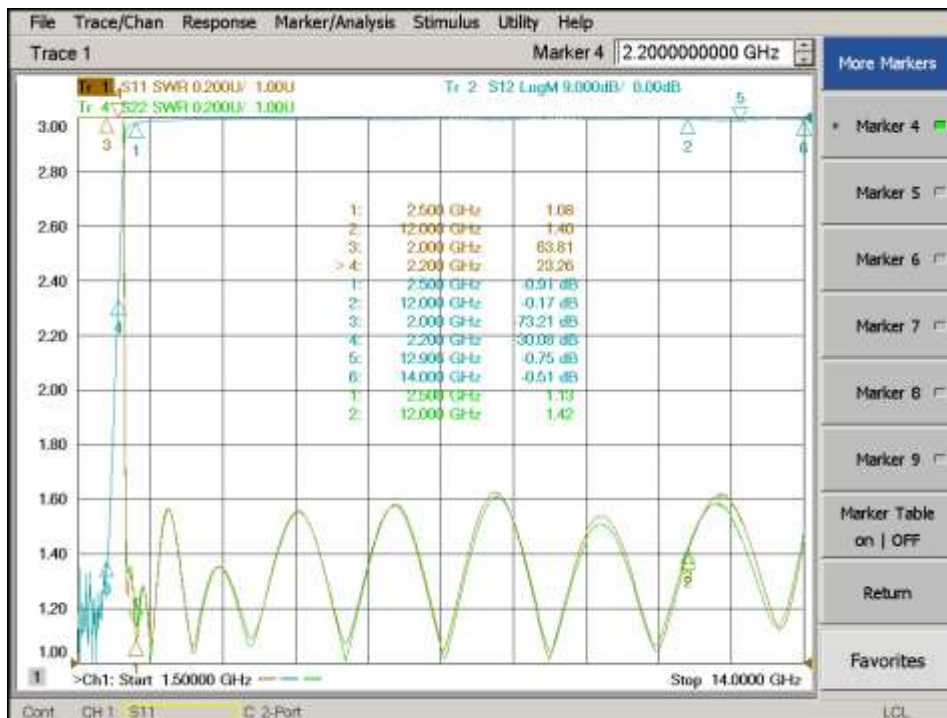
File Trace/Chan Response Marker/Analysis Stimulus Utility Help

Trace 1

Marker 4 2.2000000000 GHz

More Markers

Marker 4

Marker 5

Marker 6

Marker 7

Marker 8

Marker 9

Marker Table on | OFF

Return

Favorites

Tr 1 S11 SWR 0.200U/ 1.00U
Tr 4 S22 SWR 0.200U/ 1.00U

Tr 2 S12 LogM 9.000dB/ 0.00dB

3.00
2.80
2.60
2.40
2.20
2.00
1.80
1.60
1.40
1.20
1.00

| | | |
|---|---|---|
| 1: | 2.500 GHz | 1.08 |
| 2: | 12.000 GHz | 1.40 |
| 3: | 2.000 GHz | 63.81 |
| > 4: | 2.200 GHz | 23.26 |
| 1: | 2.500 GHz | -0.91 dB |
| 2: | 12.000 GHz | -0.17 dB |
| 3: | 2.000 GHz | -73.21 dB |
| 4: | 2.200 GHz | -30.08 dB |
| 5: | 12.906 GHz | -0.75 dB |
| 6: | 14.000 GHz | -0.51 dB |
| 1: | 2.500 GHz | 1.13 |
| 2: | 12.000 GHz | 1.42 |

3 1 4 2 5 6

1 >Ch1: Start 1.50000 GHz

Stop 14.0000 GHz

Cont CH 1: S11 C 2-Port LCL